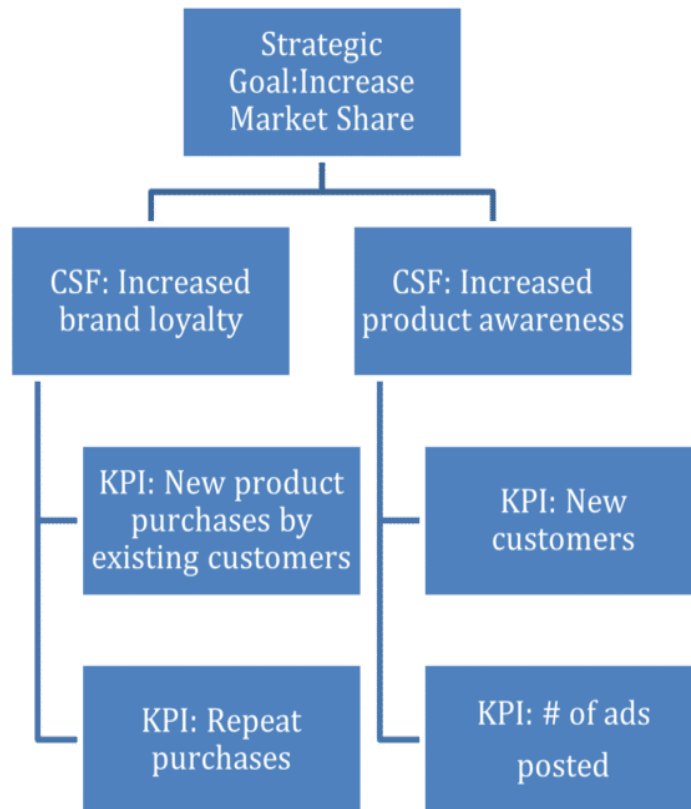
Strategic Goal:Increase Market Share

CSF: Increased brand loyalty

KPI: New product purchases by existing customers

KPI: Repeat purchases

CSF: Increased product awareness

KPI: New customers

KPI: # of ads posted